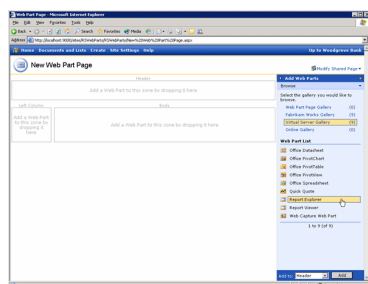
Web Part Page - Microsoft Internet Explorer

File Edit View Favorites Tools Help

Back Search Favorites Media

Address http://localhost:9000/sites/Wxxx%20Web%20Part%20Page.aspx

Home Documents and Lists Create Site Settings Help

Up to Woodgrove Bank

New Web Part Page

Modify Shared Page

Header

Add a Web Part to this zone by dropping it here

Left Column

Body

Add a Web Part to this zone by dropping it here

Add a Web Part to this zone by dropping it here

Add Web Parts

Browse

Select the gallery you would like to browse.

Web Part Page Gallery (0)

Fabrikam Works Gallery (9)

Virtual Server Gallery (9)

Online Gallery (0)

Web Part List

Office Datasheet

Office PivotChart

Office PivotTable

Office PivotView

Office Spreadsheet

Quick Quote

Report Explorer

Report Viewer

Web Capture Web Part

1 to 9 (of 9)

Add to: Header Add